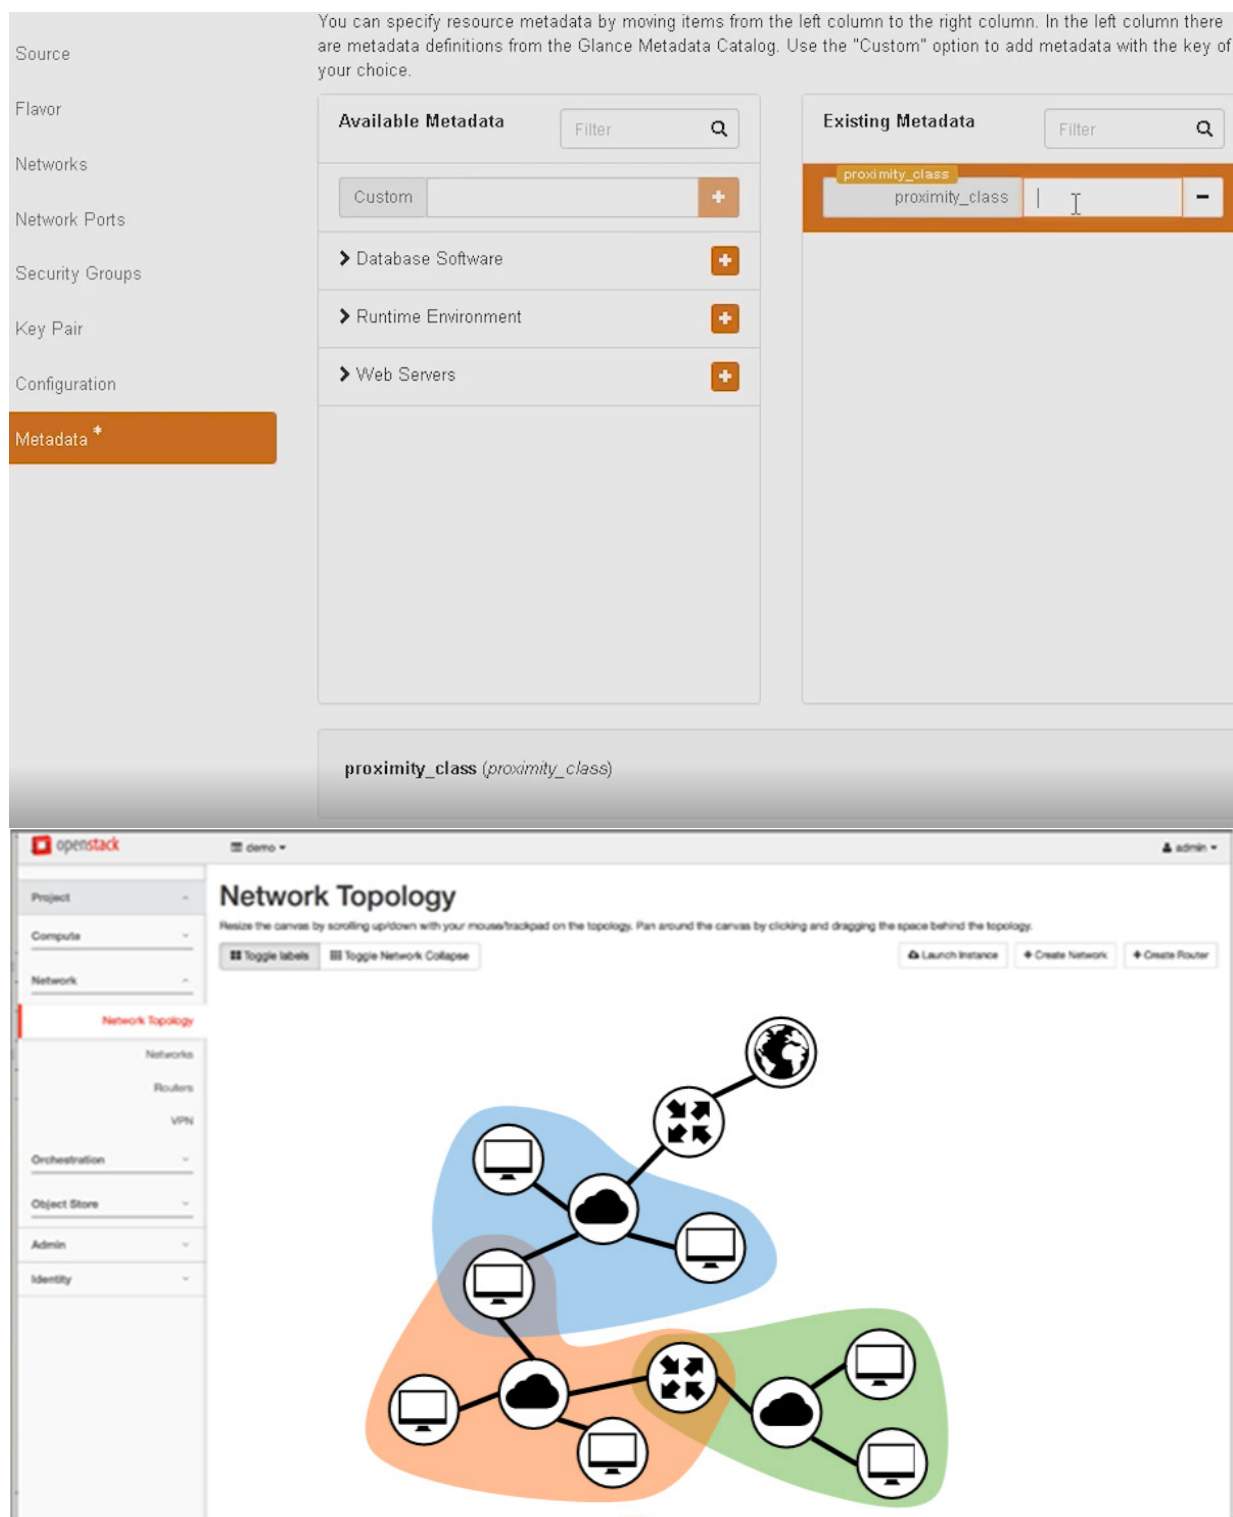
Source

Flavor

Networks

Network Ports

Security Groups

Key Pair

Configuration

Metadata *

You can specify resource metadata by moving items from the left column to the right column. In the left column there are metadata definitions from the Glance Metadata Catalog. Use the "Custom" option to add metadata with the key of your choice.

Available Metadata

Filter

Custom

> Database Software

> Runtime Environment

> Web Servers

Existing Metadata

Filter

proximity_class

proximity_class

proximity_class (proximity_class)

openstack

demo

admin

Project

Compute

Network

Network Topology

Networks

Routers

VPN

Orchestration

Object Store

Admin

Identity

Network Topology

Resize the canvas by scrolling up/down with your mouse/trackpad on the topology. Pan around the canvas by clicking and dragging the space behind the topology.

Toggle labels

Toggle Network Collapse

Launch Instance

+ Create Network

+ Create Router